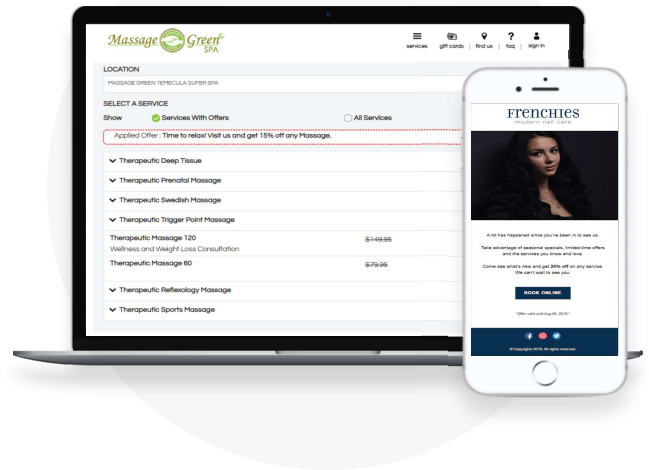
Massage Green SPA

services | gift cards | find us | faq | sign in

LOCATION

MASSAGE GREEN TEMECULA SUPER SPA

SELECT A SERVICE

Show Services With Offers All Services

Applied Offer : Time to relax! Visit us and get 15% off any Massage.

Therapeutic Deep Tissue

Therapeutic Prenatal Massage

Therapeutic Swedish Massage

Therapeutic Trigger Point Massage

Therapeutic Massage 120 $149.95
Wellness and Weight Loss Consultation

Therapeutic Massage 60 $79.95

Therapeutic Reflexology Massage

Therapeutic Sports Massage

Frenchies
modern nail care

A lot has happened since you've been in to see us.

Take advantage of seasonal specials, limited-time offers and the services you know and love.

Come see what's new and get 20% off on any service. We can't wait to see you.

BOOK ONLINE

*Offer valid until Aug 00, 2019.*

© Copyrights 2019, All rights reserved.